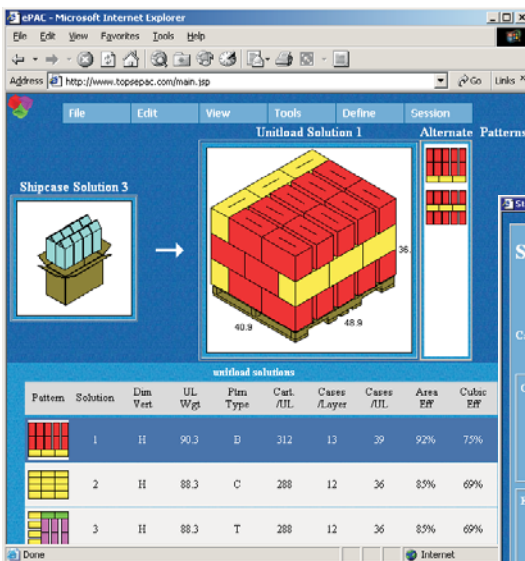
ePAC - Microsoft Internet Explorer

File Edit View Favorites Tools Help

Address http://www.topsepac.com/main.jsp Go Links

File Edit View Tools Define Session

Unitload Solution 1

Alternate Patterns

Shipcase Solution 3

36.

40.9

48.9

unitload solutions

| Pattern | Solution | Dim Vert | UL Wgt | Ptrn Type | Cart. /UL | Cases /Layer | Cases /UL | Area Eff | Cubic Eff |
|---|---|---|---|---|---|---|---|---|---|
| | 1 | H | 90.3 | B | 312 | 13 | 39 | 92% | 75% |
| | 2 | H | 88.3 | C | 288 | 12 | 36 | 85% | 69% |
| | 3 | H | 88.3 | T | 288 | 12 | 36 | 85% | 69% |

Done

Internet